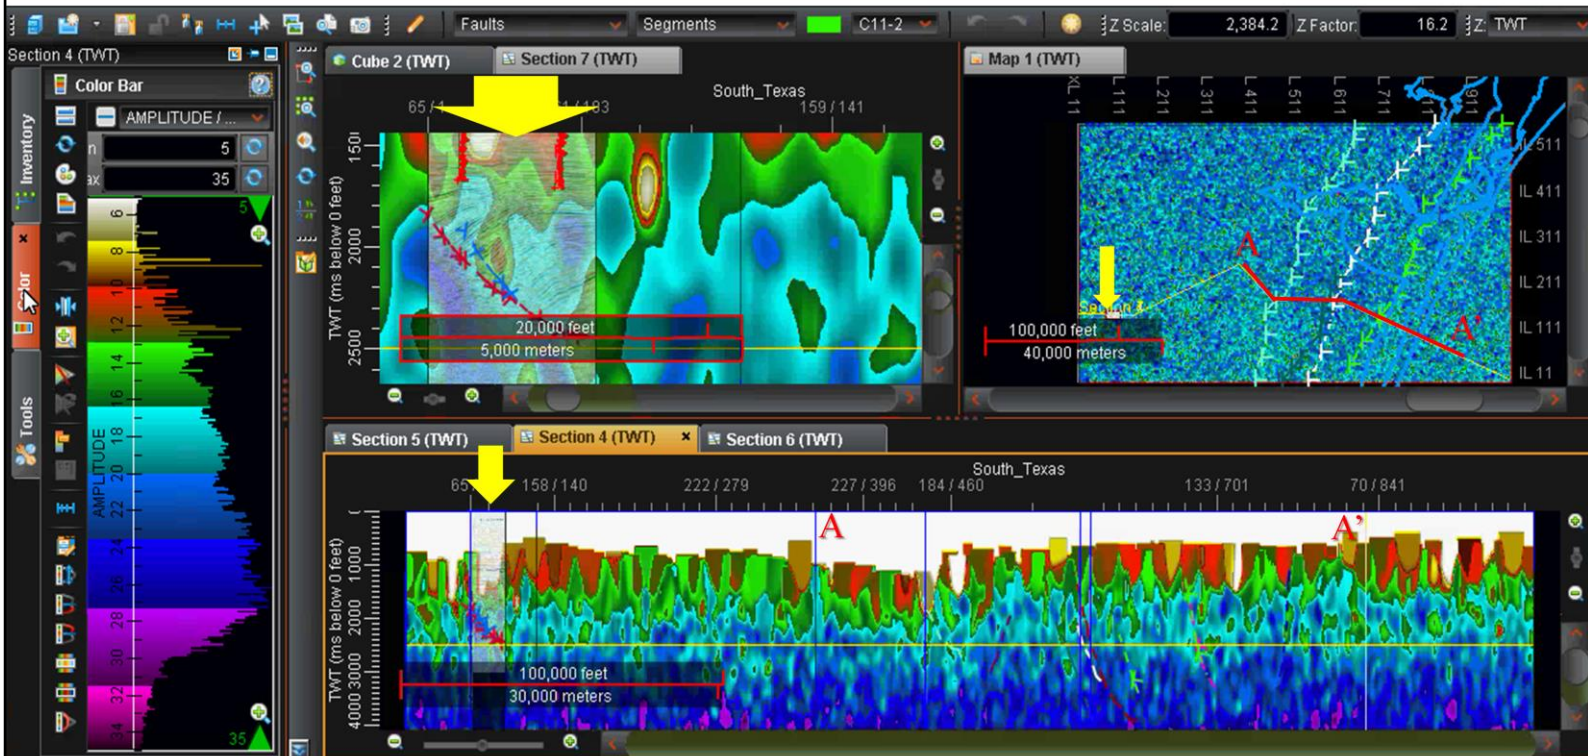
Faults Segments C11-2 Z Scale: 2,384.2 Z Factor: 16.2 Z: TWT

Section 4 (TWT)

Color Bar

AMPLITUDE / ...

n 5

ax 35

Inventory

Color

Tools

6 8 10 12 14 16 18 20 22 24 26 28 30 32 34

AMPLITUDE

5

35

Cube 2 (TWT) Section 7 (TWT)

South_Texas

65 / 1 1 / 183 159 / 141

TWT (ms below 0 feet)

1500 2000 2500

20,000 feet
5,000 meters

Map 1 (TWT)

XL 11 L 111 L 211 L 311 L 411 L 511 L 611 L 711 L 911

IL 511 IL 411 IL 311 IL 211 IL 111 IL 11

A

A'

Section 4

100,000 feet
40,000 meters

Section 5 (TWT) Section 4 (TWT) Section 6 (TWT)

South_Texas

65 158 / 140 222 / 279 227 / 396 184 / 460 133 / 701 70 / 841

A A'

TWT (ms below 0 feet)

1000 2000 3000 4000

100,000 feet
30,000 meters